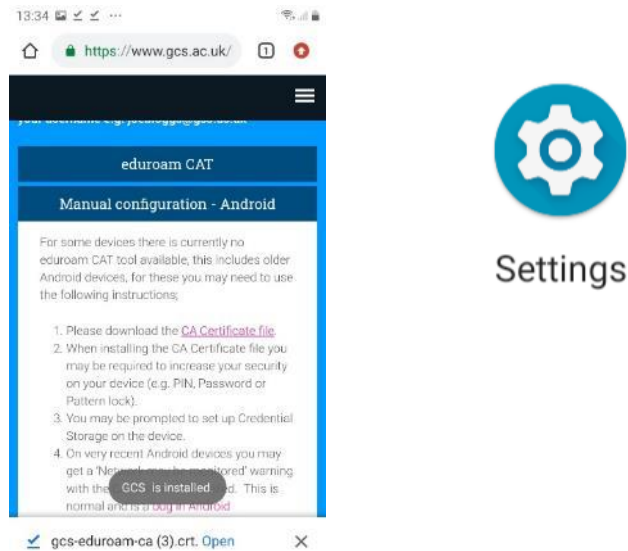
13:34

https://www.gcs.ac.uk/

1

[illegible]

eduroam CAT

Manual configuration - Android

For some devices there is currently no eduroam CAT tool available, this includes older Android devices, for these you may need to use the following instructions;

1. Please download the CA Certificate file.
2. When installing the CA Certificate file you may be required to increase your security on your device (e.g. PIN, Password or Pattern lock).
3. You may be prompted to set up Credential Storage on the device.
4. On very recent Android devices you may get a 'Network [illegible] monitored' warning with the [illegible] d. This is normal and is a bug in Android

GCS is installed.

gcs-eduroam-ca (3).crt. Open

Settings